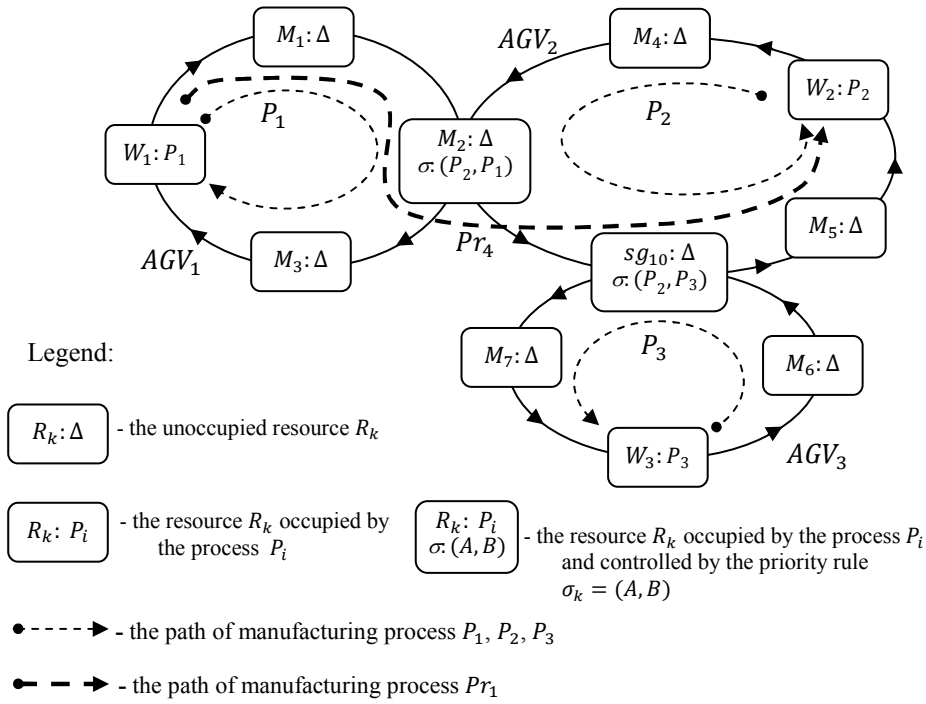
$M_1$: Δ

$AGV_2$

$M_4$: Δ

$W_2$: $P_2$

$P_1$

$W_1$: $P_1$

$M_2$: Δ
σ: ($P_2$, $P_1$)

$P_2$

$M_5$: Δ

$AGV_1$

$M_3$: Δ

$Pr_4$

$sg_{10}$: Δ
σ: ($P_2$, $P_3$)

Legend:

$M_7$: Δ

$P_3$

$M_6$: Δ

$W_3$: $P_3$

$AGV_3$

$R_k$: Δ - the unoccupied resource $R_k$

$R_k$: $P_i$ - the resource $R_k$ occupied by the process $P_i$

$R_k$: $P_i$
σ: ($A$, $B$) - the resource $R_k$ occupied by the process $P_i$ and controlled by the priority rule $\sigma_k = (A, B)$

- the path of manufacturing process $P_1$, $P_2$, $P_3$

- the path of manufacturing process $Pr_1$